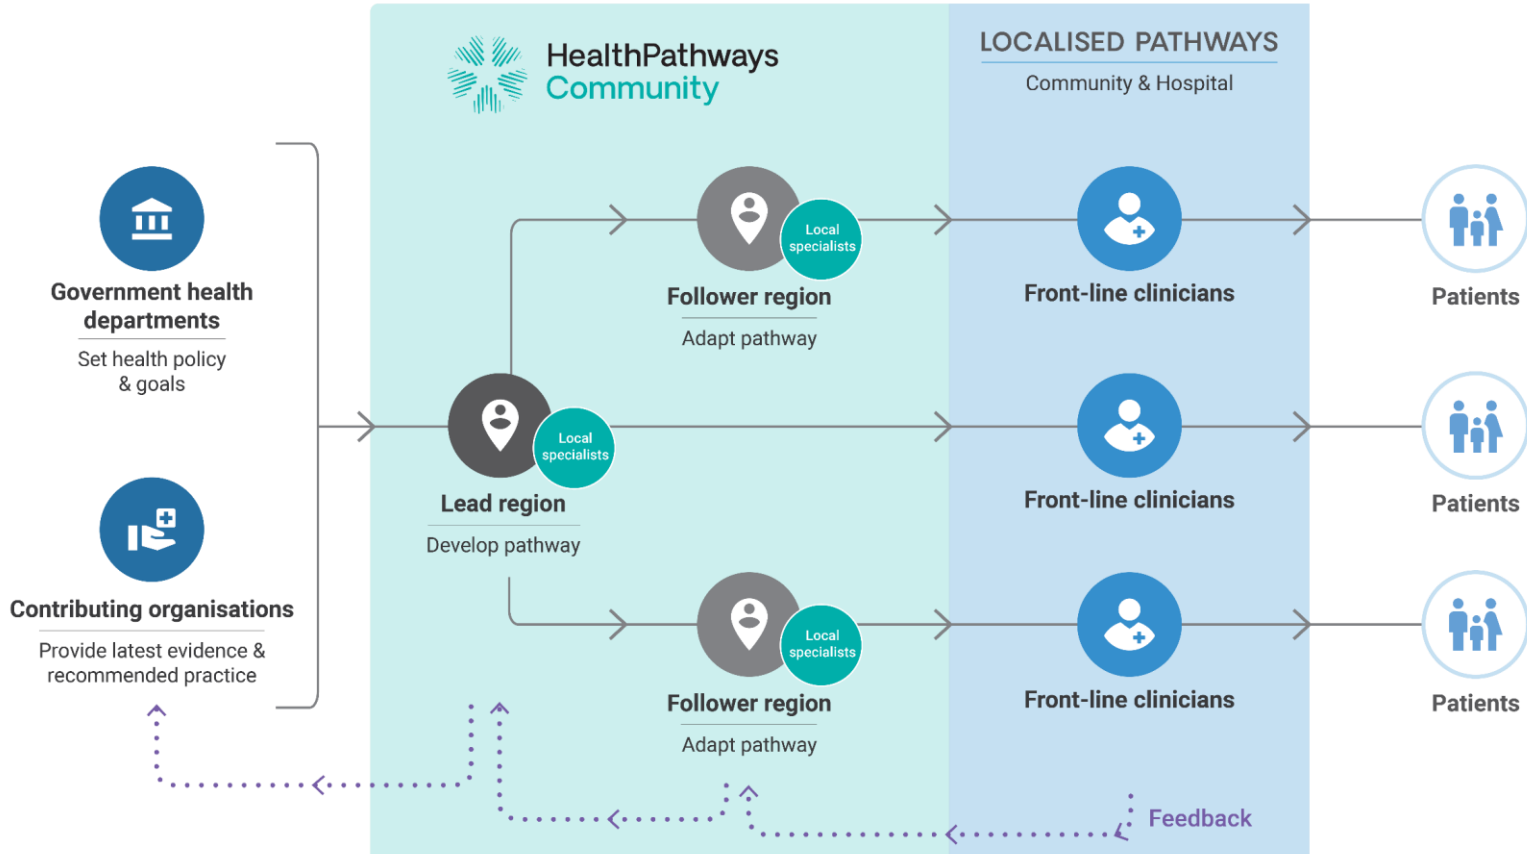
HealthPathways Community

LOCALISED PATHWAYS
Community & Hospital

Government health departments
Set health policy & goals

Contributing organisations
Provide latest evidence & recommended practice

Local specialists
Follower region
Adapt pathway

Local specialists
Lead region
Develop pathway

Local specialists
Follower region
Adapt pathway

Front-line clinicians

Front-line clinicians

Front-line clinicians

Patients

Patients

Patients

Feedback